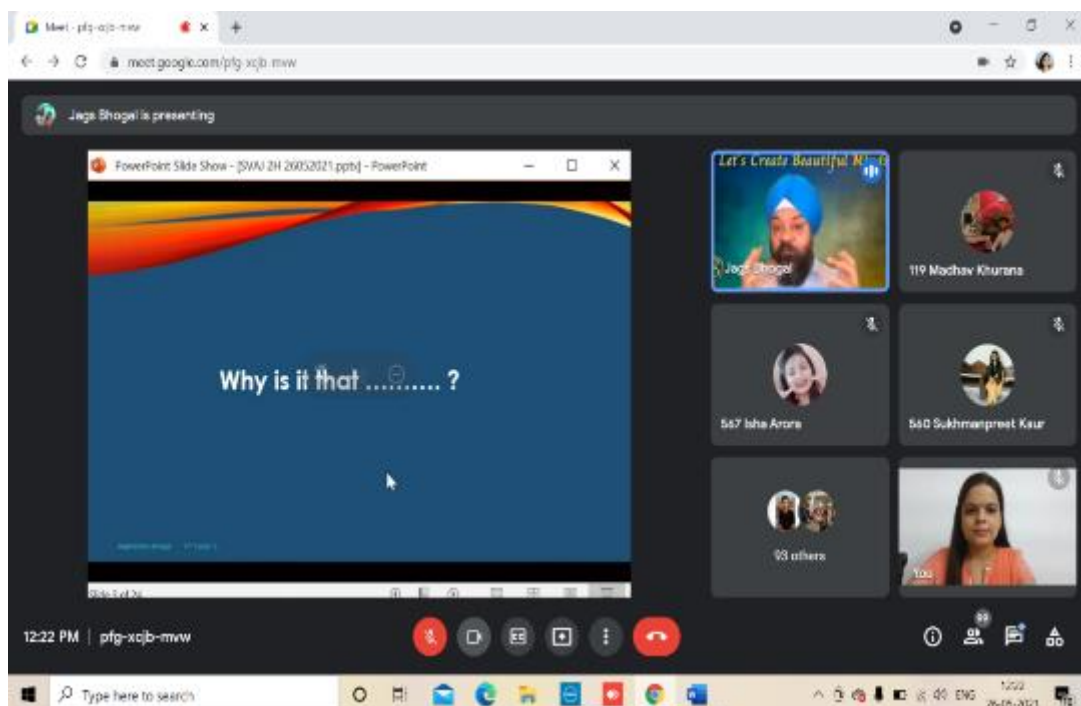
Meet - pfg-xcjb-mvw

meet.google.com/pfg-xcjb-mvw

Jags Bhogal is presenting

PowerPoint Slide Show - [SVAI 2H 26052021.pptx] - PowerPoint

Why is it that .......... ?

Slide 3 of 26

Let's Create Beautiful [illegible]

Jags Bhogal

119 Madhav Khurana

567 Isha Arora

560 Sukhmanpreet Kaur

93 others

You

12:22 PM | pfg-xcjb-mvw

Type here to search

ENG

12:22
26-05-2021